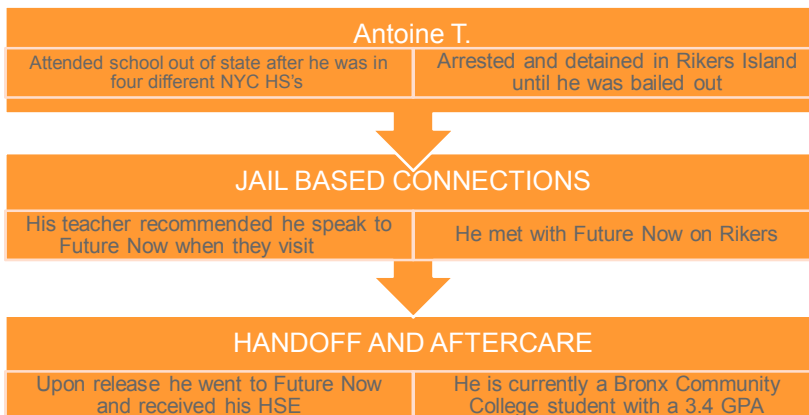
Antoine T.

Attended school out of state after he was in four different NYC HS's

Arrested and detained in Rikers Island until he was bailed out

JAIL BASED CONNECTIONS

His teacher recommended he speak to Future Now when they visit

He met with Future Now on Rikers

HANDOFF AND AFTERCARE

Upon release he went to Future Now and received his HSE

He is currently a Bronx Community College student with a 3.4 GPA